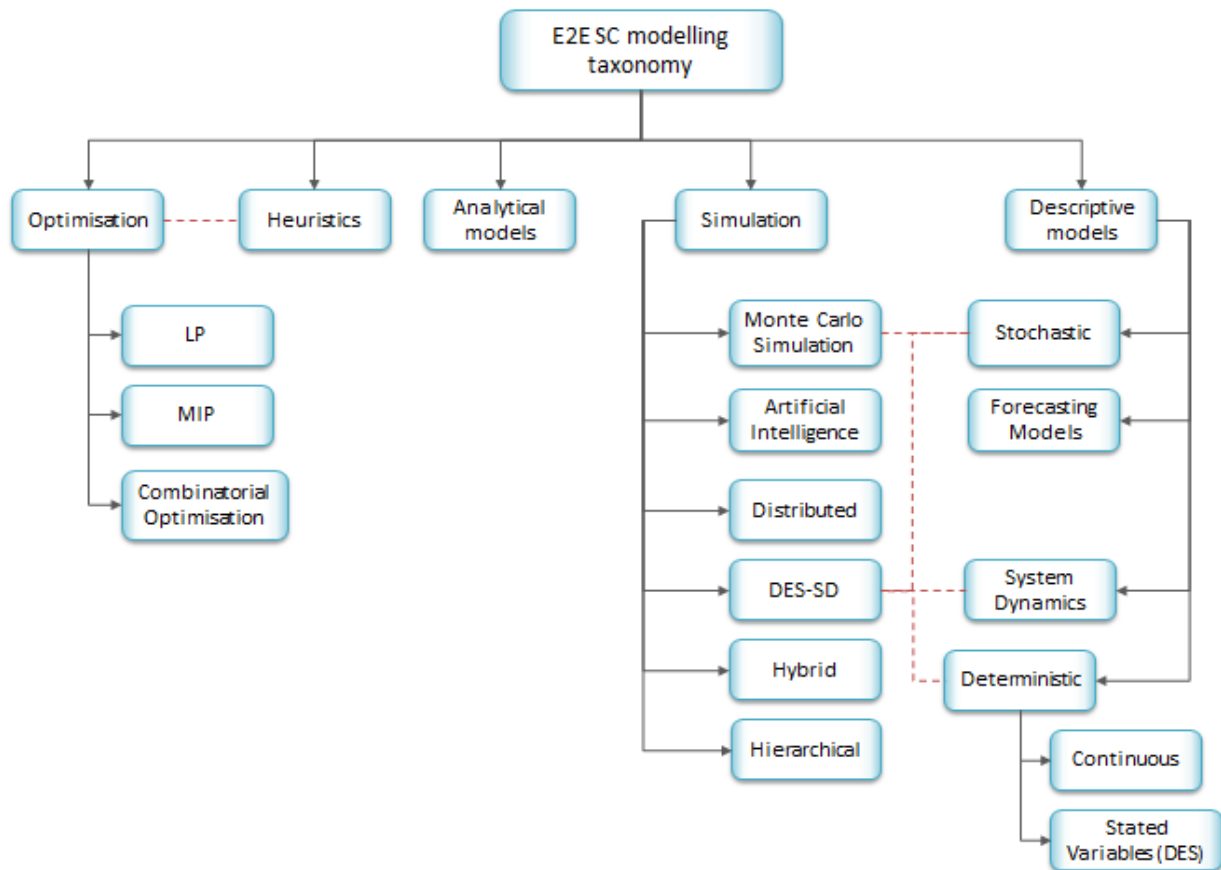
E2E SC modelling taxonomy

Optimisation

Heuristics

Analytical models

Simulation

Descriptive models

LP

MIP

Combinatorial Optimisation

Monte Carlo Simulation

Artificial Intelligence

Distributed

DES-SD

Hybrid

Hierarchical

Stochastic

Forecasting Models

System Dynamics

Deterministic

Continuous

Stated Variables (DES)